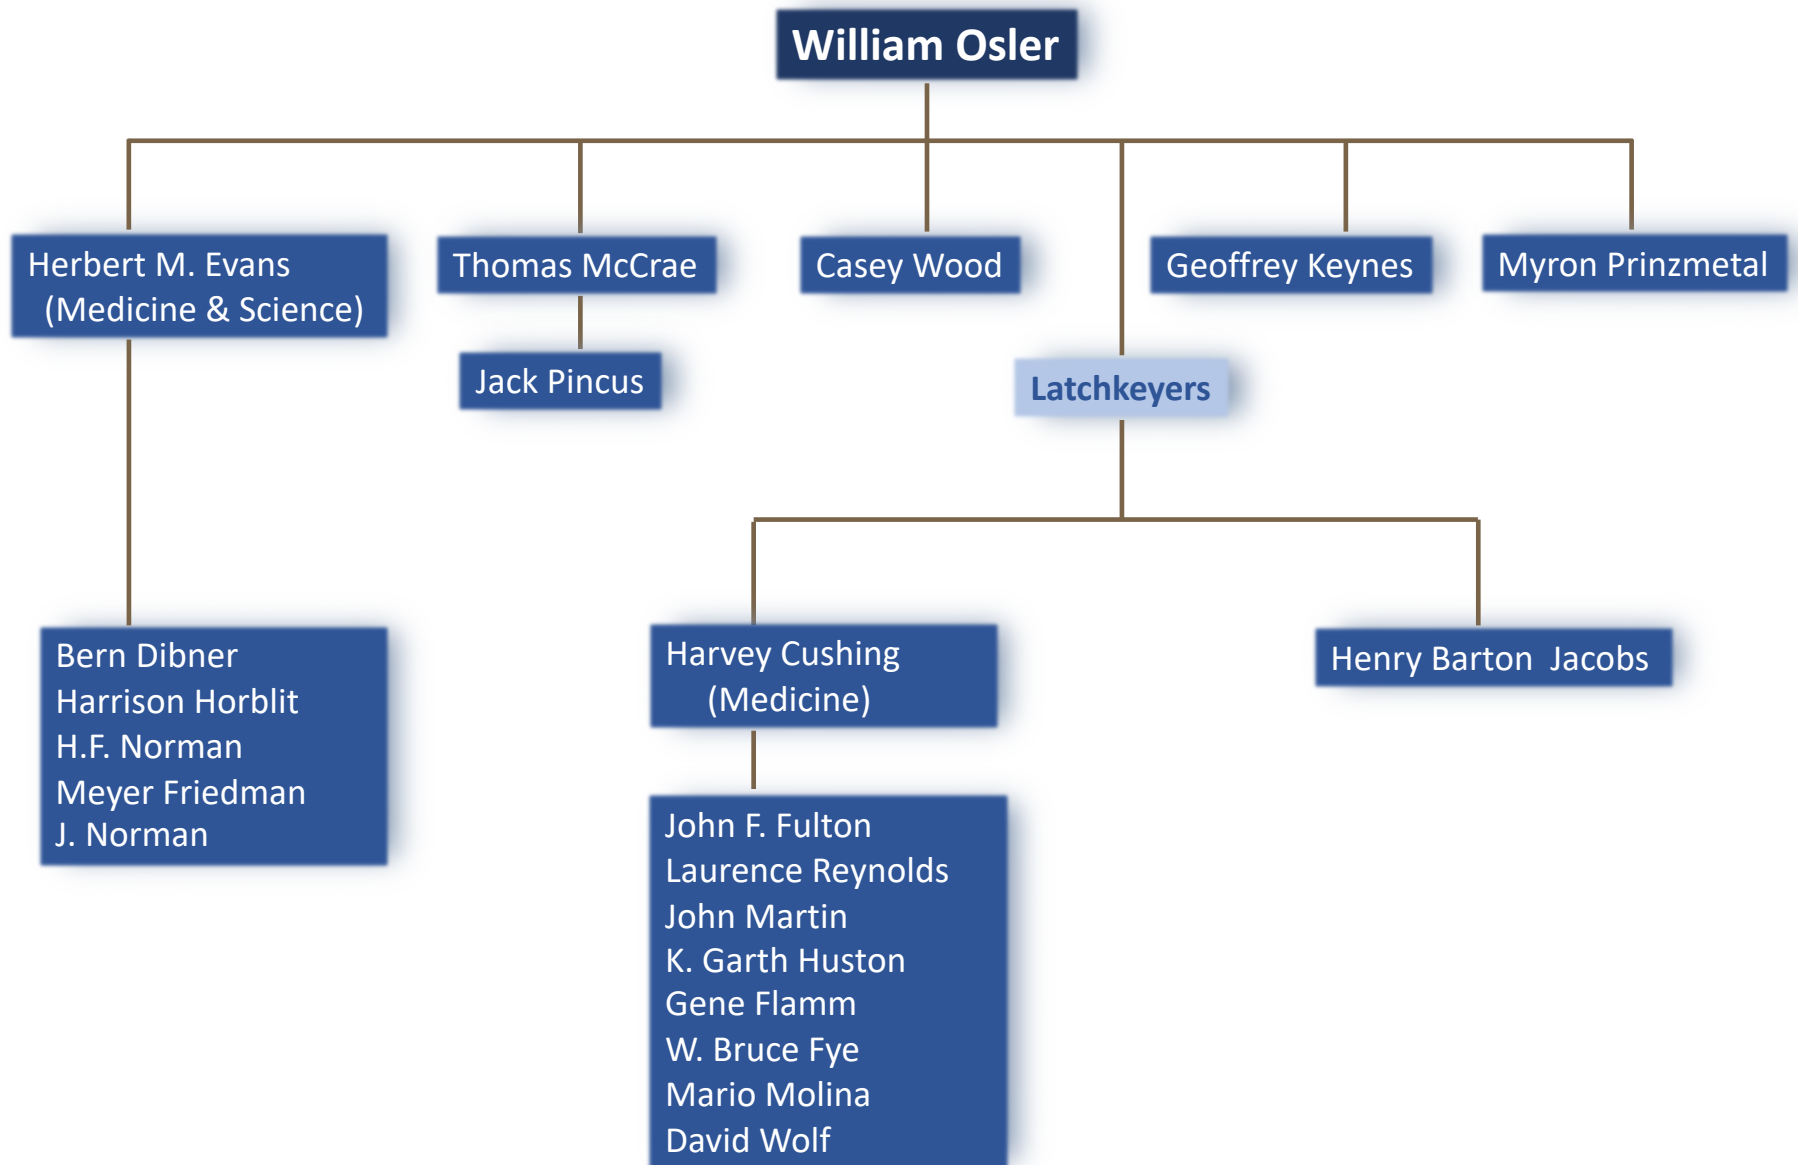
William Osler

Herbert M. Evans (Medicine & Science)

Thomas McCrae

Casey Wood

Geoffrey Keynes

Myron Prinzmetal

Jack Pincus

Latchkeyers

Bern Dibner
Harrison Horblit
H.F. Norman
Meyer Friedman
J. Norman

Harvey Cushing (Medicine)

Henry Barton Jacobs

John F. Fulton
Laurence Reynolds
John Martin
K. Garth Huston
Gene Flamm
W. Bruce Fye
Mario Molina
David Wolf